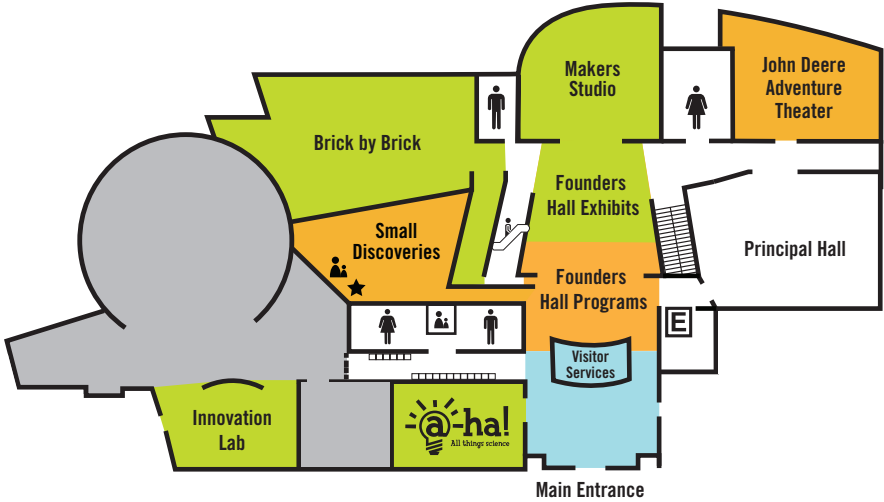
Makers Studio

John Deere Adventure Theater

Brick by Brick

Founders Hall Exhibits

Small Discoveries

Principal Hall

Founders Hall Programs

E

Visitor Services

Innovation Lab

@-ha!
All things science

Main Entrance